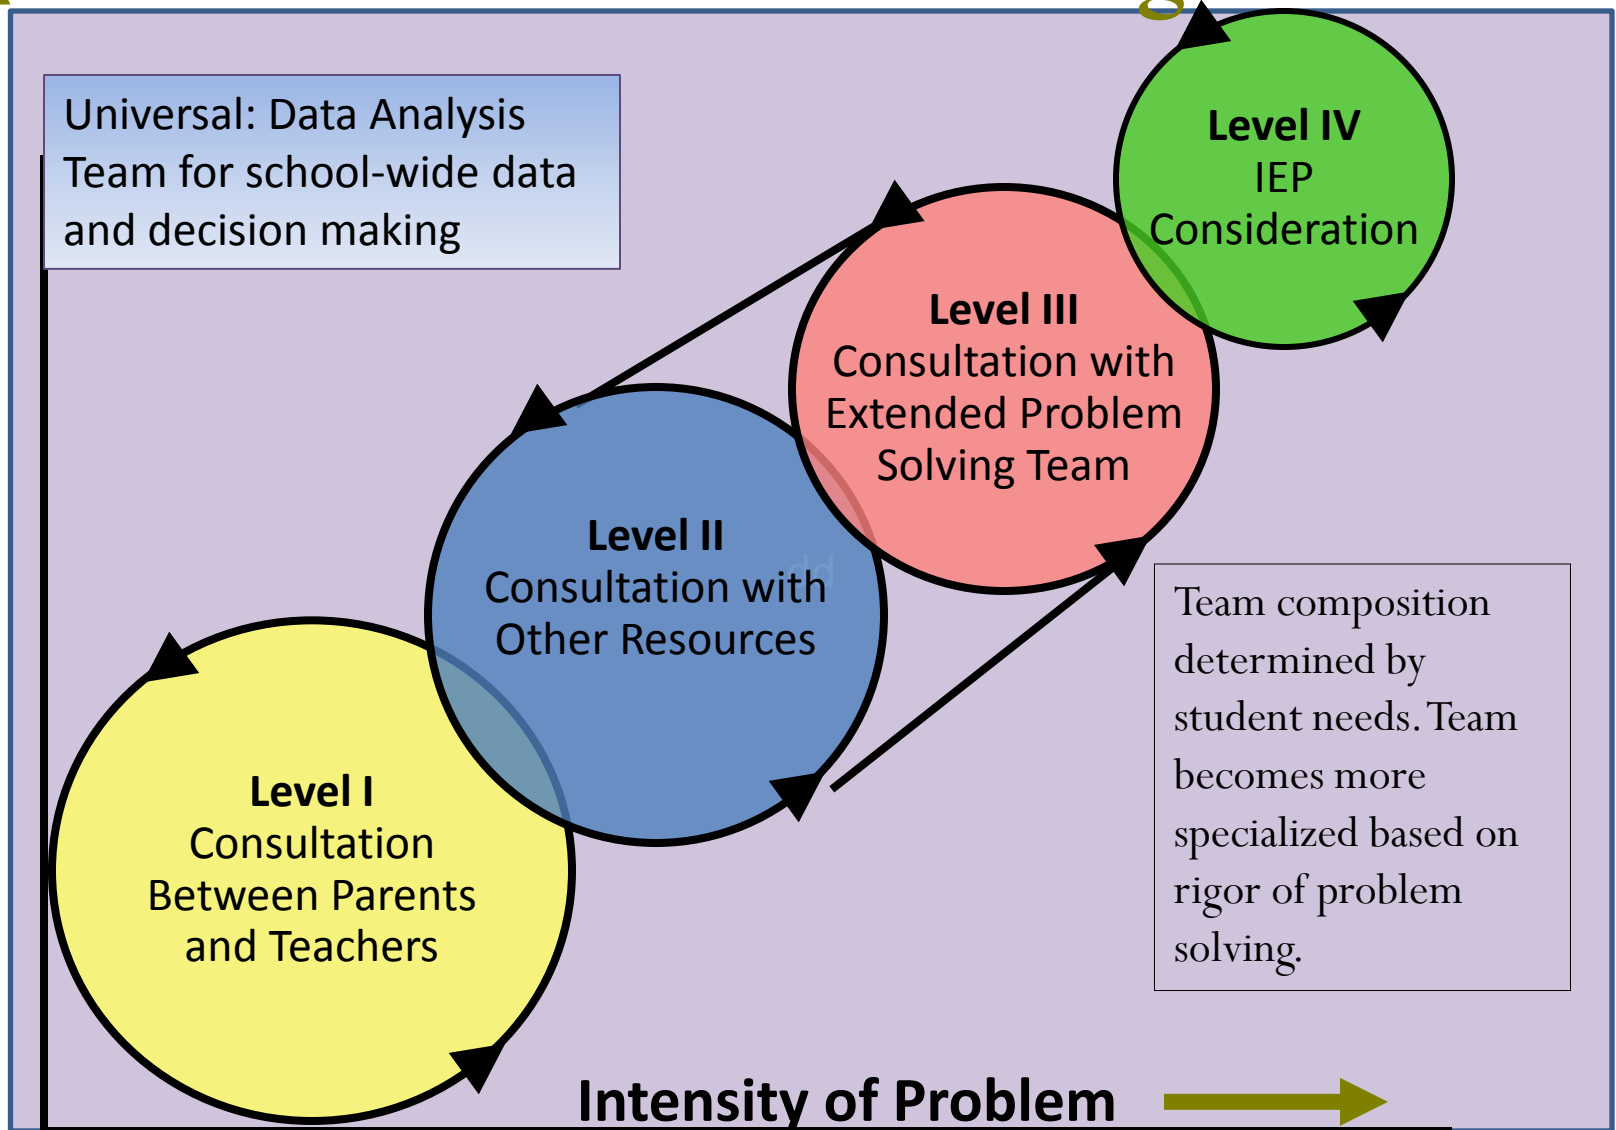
Universal: Data Analysis Team for school-wide data and decision making

Level IV
IEP
Consideration

Level III
Consultation with Extended Problem Solving Team

Level II
Consultation with Other Resources

Level I
Consultation Between Parents and Teachers

Team composition determined by student needs. Team becomes more specialized based on rigor of problem solving.

Intensity of Problem